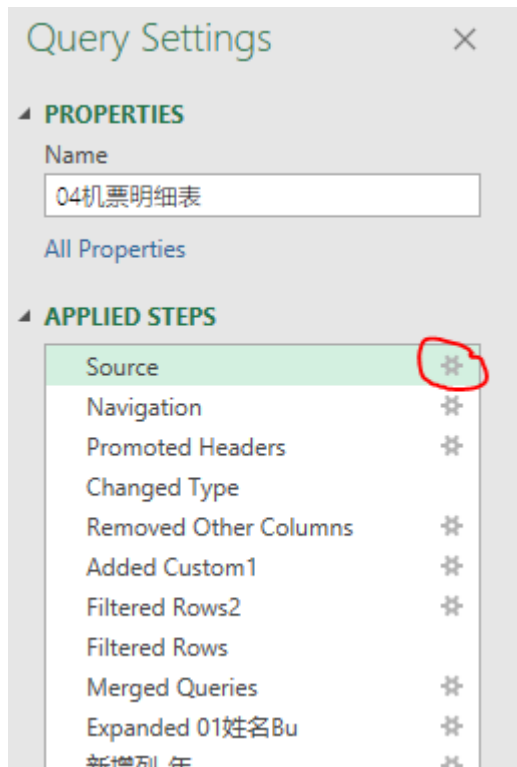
Query Settings ×

PROPERTIES

Name

04机票明细表

All Properties

APPLIED STEPS

Source

Navigation

Promoted Headers

Changed Type

Removed Other Columns

Added Custom1

Filtered Rows2

Filtered Rows

Merged Queries

Expanded 01姓名Bu

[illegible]